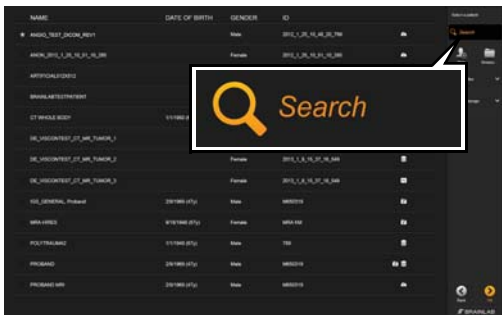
| NAME | DATE OF BIRTH | GENDER | ID |
|---|---|---|---|
| ANGIO_TEST_DICOM_RBV1 | | Male | 2012_1_26_10_46_25_756 |
| ANON_2012_1_26_10_01_15_260 | | Female | 2012_1_26_10_01_15_260 |
| ARTIFICIALFOOX012 | | | |
| BRAINLABTESTPATIENT | | | |
| CT WHOLE BODY | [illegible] | | |
| DE_VISCONTEST_CT_MR_TUMOR_1 | | | |
| DE_VISCONTEST_CT_MR_TUMOR_2 | | Female | 2013_1_8_15_37_16_549 |
| DE_VISCONTEST_CT_MR_TUMOR_3 | | Female | 2013_1_8_15_37_16_549 |
| IGS_GENERAL_Proband | 2/8/1965 (47y) | Male | M650316 |
| MRA HIRES | 4/10/1965 (67y) | Female | MRA HM |
| POLYTRAUMA2 | 1/1/1945 (67y) | Male | 789 |
| PROBAND | 2/6/1965 (47y) | Male | M650316 |
| PROBAND MRI | 2/6/1965 (47y) | Male | M650316 |

Select a patient

Search

Search

Back

OK

BRAINLAB